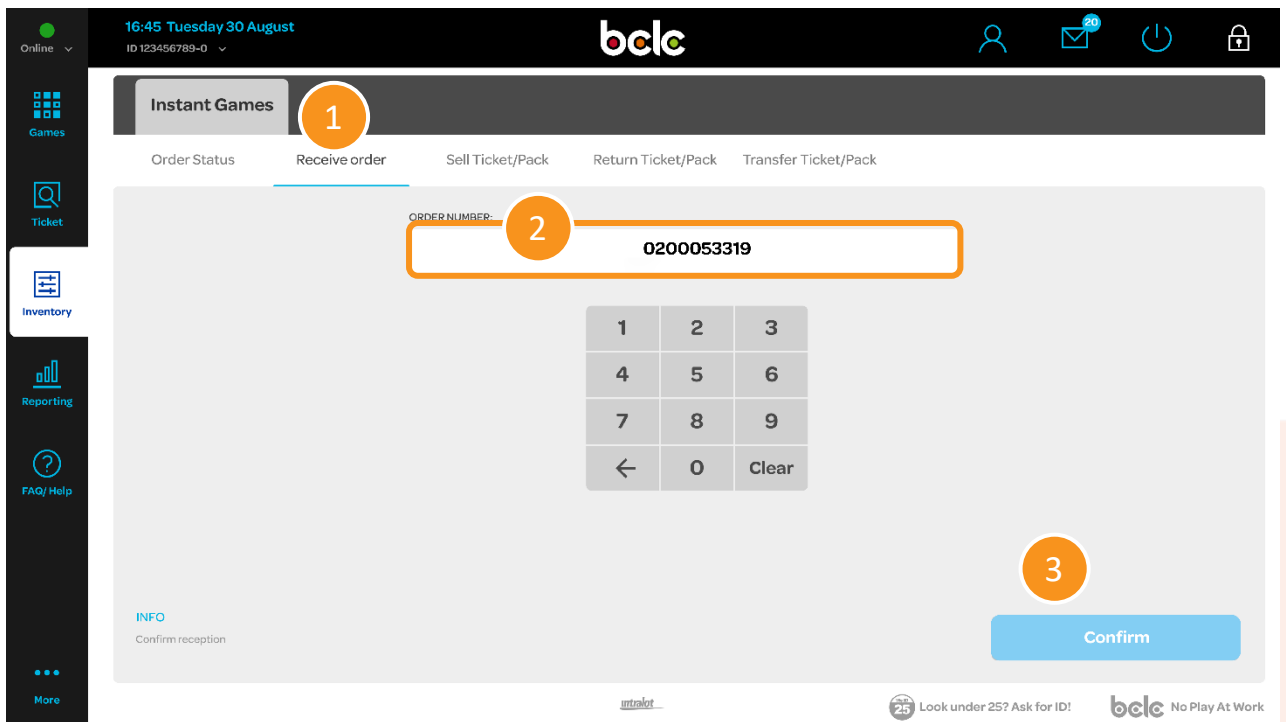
Online

16:45 Tuesday 30 August
ID 123456789-0

bclc

20

Games

Ticket

Inventory

Reporting

FAQ/ Help

More

Instant Games

1

Order Status
Receive order
Sell Ticket/Pack
Return Ticket/Pack
Transfer Ticket/Pack

ORDER NUMBER:

2

0200053319

| 1 | 2 | 3 |
|---|---|---|
| 4 | 5 | 6 |
| 7 | 8 | 9 |
| ← | 0 | Clear |

3

INFO
Confirm reception

Confirm

intralot

25 Look under 25? Ask for ID!

bclc No Play At Work